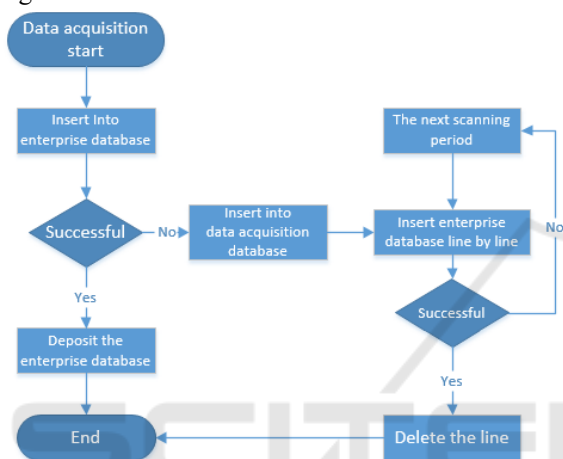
Data acquisition start

Insert Into enterprise database

Successful

No

Yes

Deposit the enterprise database

End

Insert into data acquisition database

The next scanning period

Insert enterprise database line by line

No

Successful

Yes

Delete the line